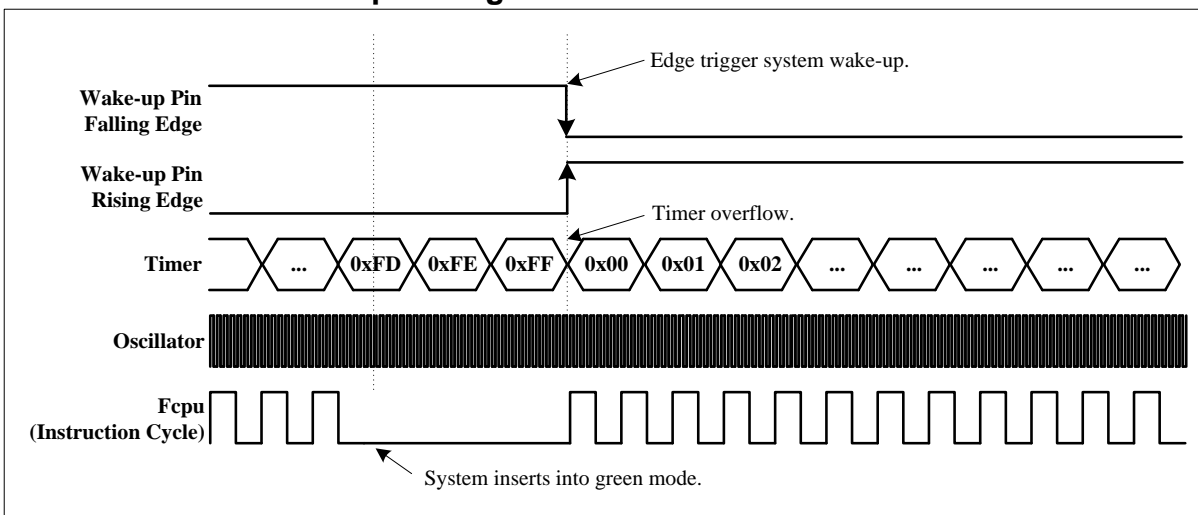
Edge trigger system wake-up.

Wake-up Pin Falling Edge

Wake-up Pin Rising Edge

Timer overflow.

Timer

...

0xFD

0xFE

0xFF

0x00

0x01

0x02

...

...

...

...

...

Oscillator

Fcpu (Instruction Cycle)

System inserts into green mode.